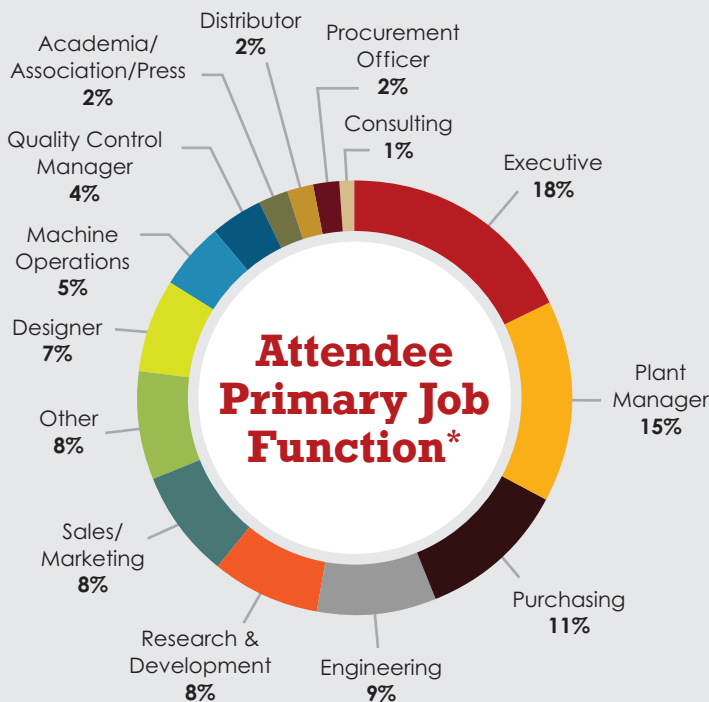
Attendee Primary Job Function*

Distributor
2%

Procurement Officer
2%

Consulting
1%

Executive
18%

Plant Manager
15%

Purchasing
11%

Engineering
9%

Research & Development
8%

Sales/ Marketing
8%

Other
8%

Designer
7%

Machine Operations
5%

Quality Control Manager
4%

Academia/ Association/Press
2%